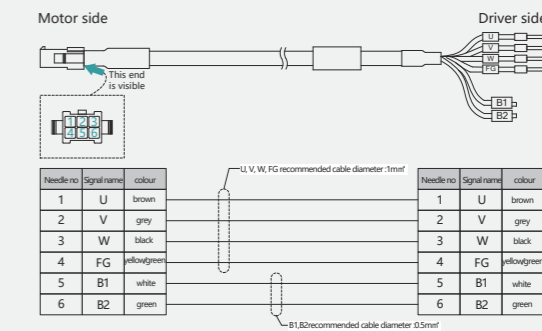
Motor side

Driver side

U
V
W
FG

B1
B2

This end is visible

1 2 3
4 5 6

U, V, W, FG recommended cable diameter :1mm²

| Needle no | Signal name | colour |
|---|---|---|
| 1 | U | brown |
| 2 | V | grey |
| 3 | W | black |
| 4 | FG | yellow/green |
| 5 | B1 | white |
| 6 | B2 | green |

| Needle no | Signal name | colour |
|---|---|---|
| 1 | U | brown |
| 2 | V | grey |
| 3 | W | black |
| 4 | FG | yellow/green |
| 5 | B1 | white |
| 6 | B2 | green |

B1,B2recommended cable diameter :0.5mm²